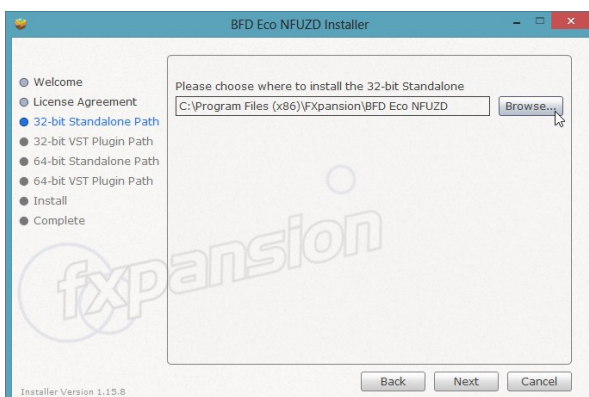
BFD Eco NFUZD Installer

Welcome
License Agreement
32-bit Standalone Path
32-bit VST Plugin Path
64-bit Standalone Path
64-bit VST Plugin Path
Install
Complete

Please choose where to install the 32-bit Standalone
C:\Program Files (x86)\FXpansion\BFD Eco NFUZD
Browse...

fxpansion

Installer Version 1.15.8
Back
Next
Cancel